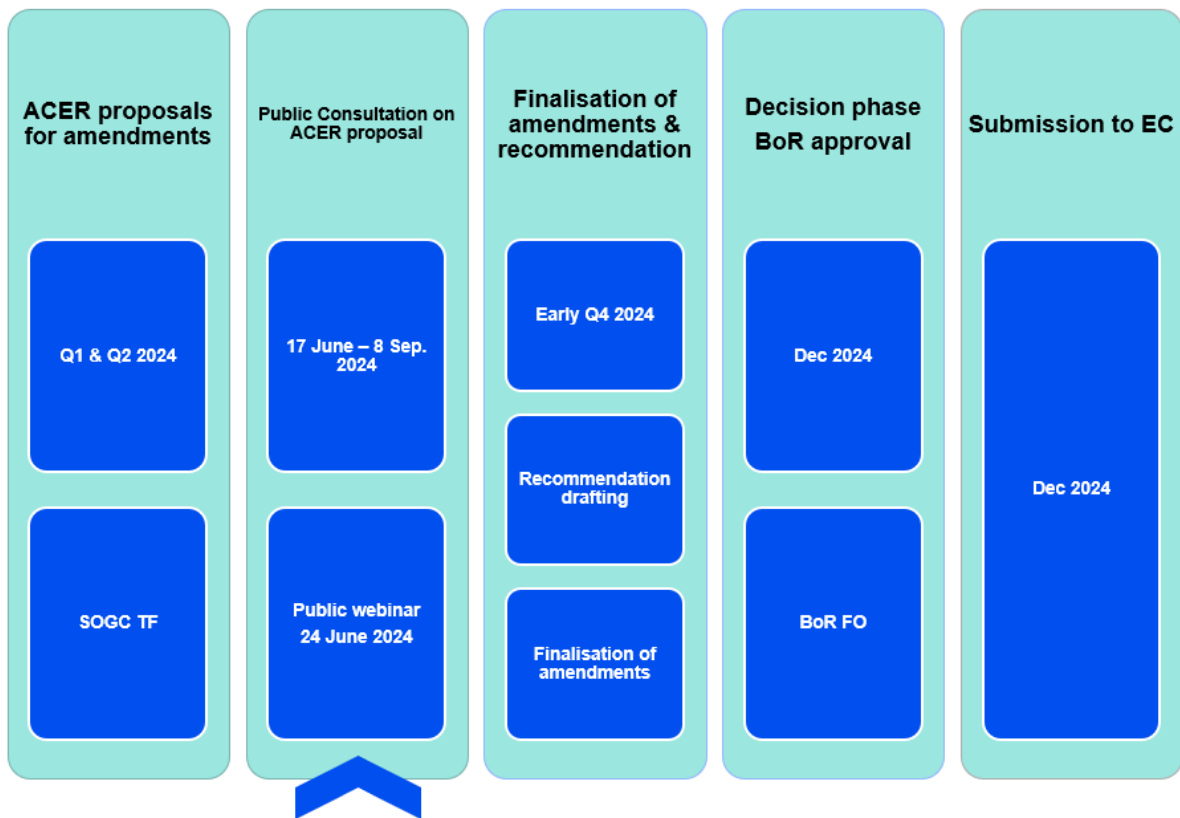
ACER proposals for amendments

Q1 & Q2 2024

SOGC TF

Public Consultation on ACER proposal

17 June – 8 Sep. 2024

Public webinar
24 June 2024

Finalisation of amendments & recommendation

Early Q4 2024

Recommendation drafting

Finalisation of amendments

Decision phase BoR approval

Dec 2024

BoR FO

Submission to EC

Dec 2024